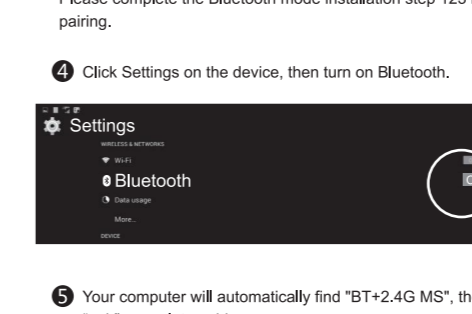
Please complete the Bluetooth mode installation step 123 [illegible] pairing.

4 Click Settings on the device, then turn on Bluetooth.

Settings
WIRELESS & NETWORKS
Wi-Fi
Bluetooth
Data usage
More..
DEVICE
O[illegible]

5 Your computer will automatically find "BT+2.4G MS", th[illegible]